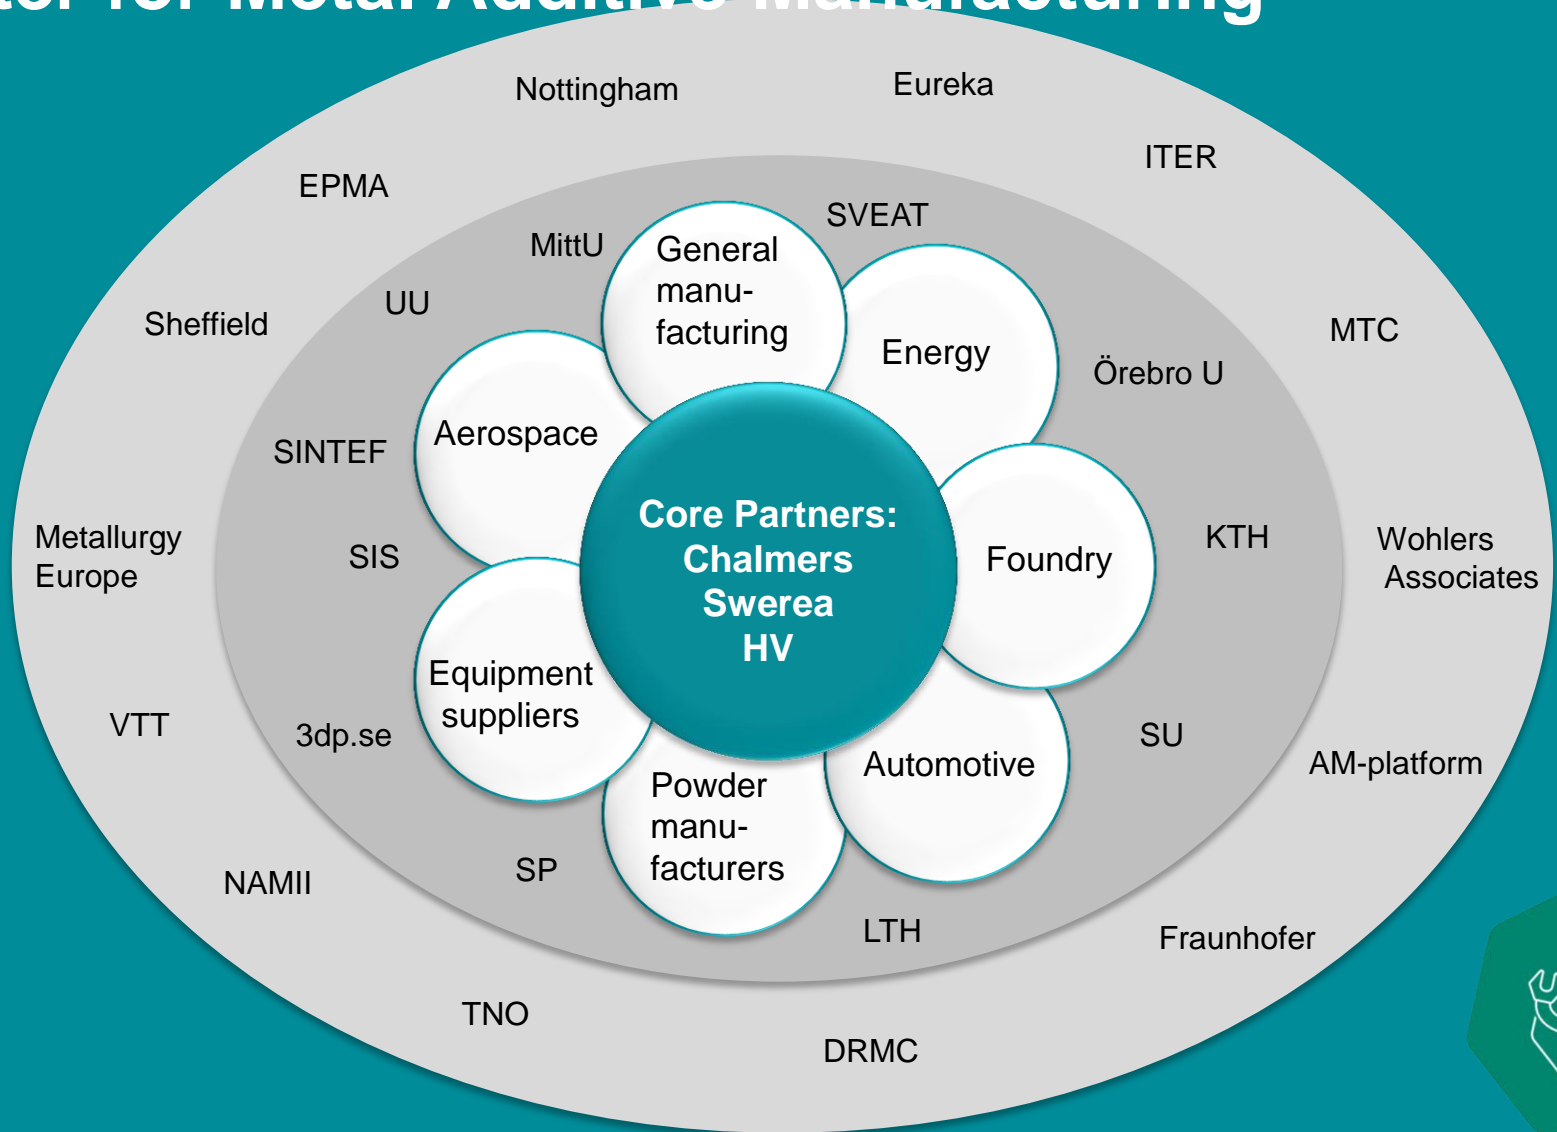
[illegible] for Metal Additive Manufacturing

Nottingham

Eureka

ITER

EPMA

SVEAT

MittU

General manufacturing

UU

Sheffield

MTC

Energy

Örebro U

Aerospace

SINTEF

Core Partners: Chalmers Swerea HV

Foundry

KTH

Metallurgy Europe

SIS

Wohlers Associates

Equipment suppliers

VTT

3dp.se

SU

Automotive

AM-platform

Powder manufacturers

NAMII

SP

LTH

Fraunhofer

TNO

DRMC